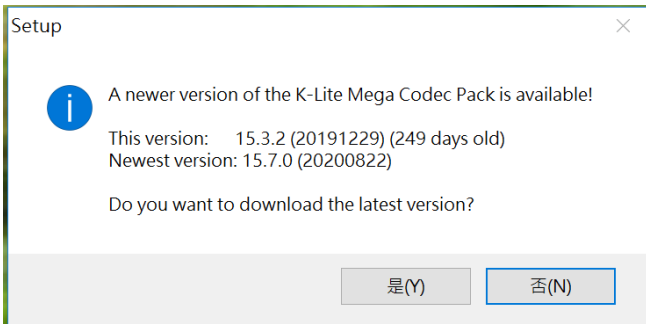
Setup

A newer version of the K-Lite Mega Codec Pack is available!

This version: 15.3.2 (20191229) (249 days old)
Newest version: 15.7.0 (20200822)

Do you want to download the latest version?

是(Y)

否(N)